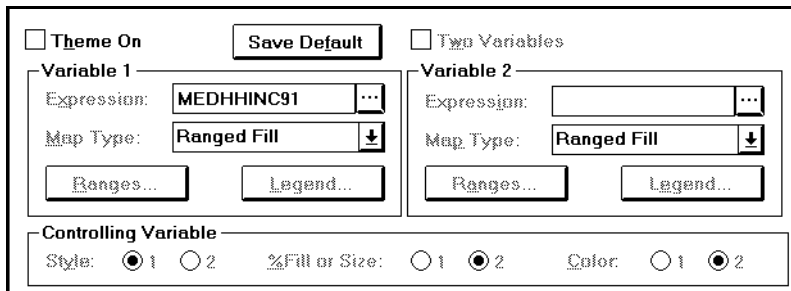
Theme On
Save Default
Two Variables
Variable 1
Expression: MEDHHINC91 ...
Map Type: Ranged Fill
Ranges...
Legend...
Variable 2
Expression: ...
Map Type: Ranged Fill
Ranges...
Legend...
Controlling Variable
Style: 1 2
%Fill or Size: 1 2
Color: 1 2